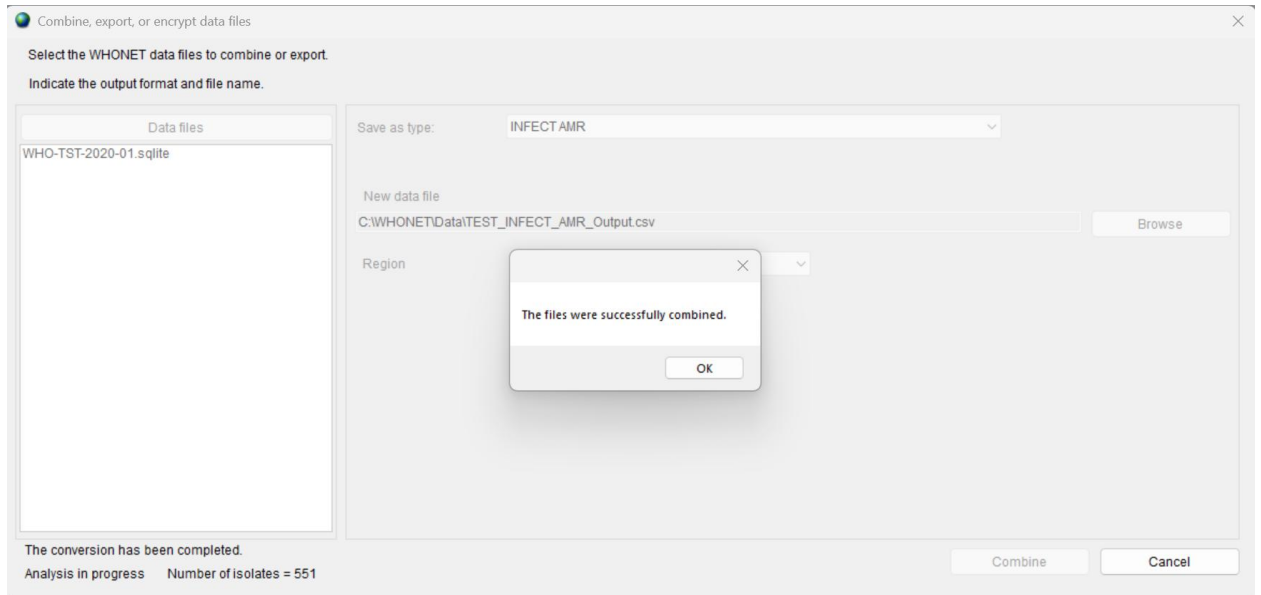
Combine, export, or encrypt data files

Select the WHONET data files to combine or export.

Indicate the output format and file name.

Data files

WHO-TST-2020-01.sqlite

Save as type: INFECT AMR

New data file

C:\WHONET\Data\TEST_INFECT_AMR_Output.csv

Browse

Region

The files were successfully combined.

OK

The conversion has been completed.

Analysis in progress Number of isolates = 551

Combine

Cancel